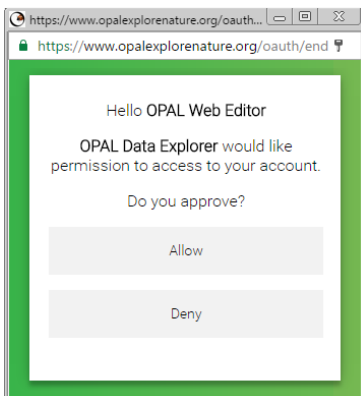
https://www.opalexplorenature.org/oauth...

https://www.opalexplorenature.org/oauth/end

Hello OPAL Web Editor

OPAL Data Explorer would like permission to access to your account.

Do you approve?

Allow

Deny